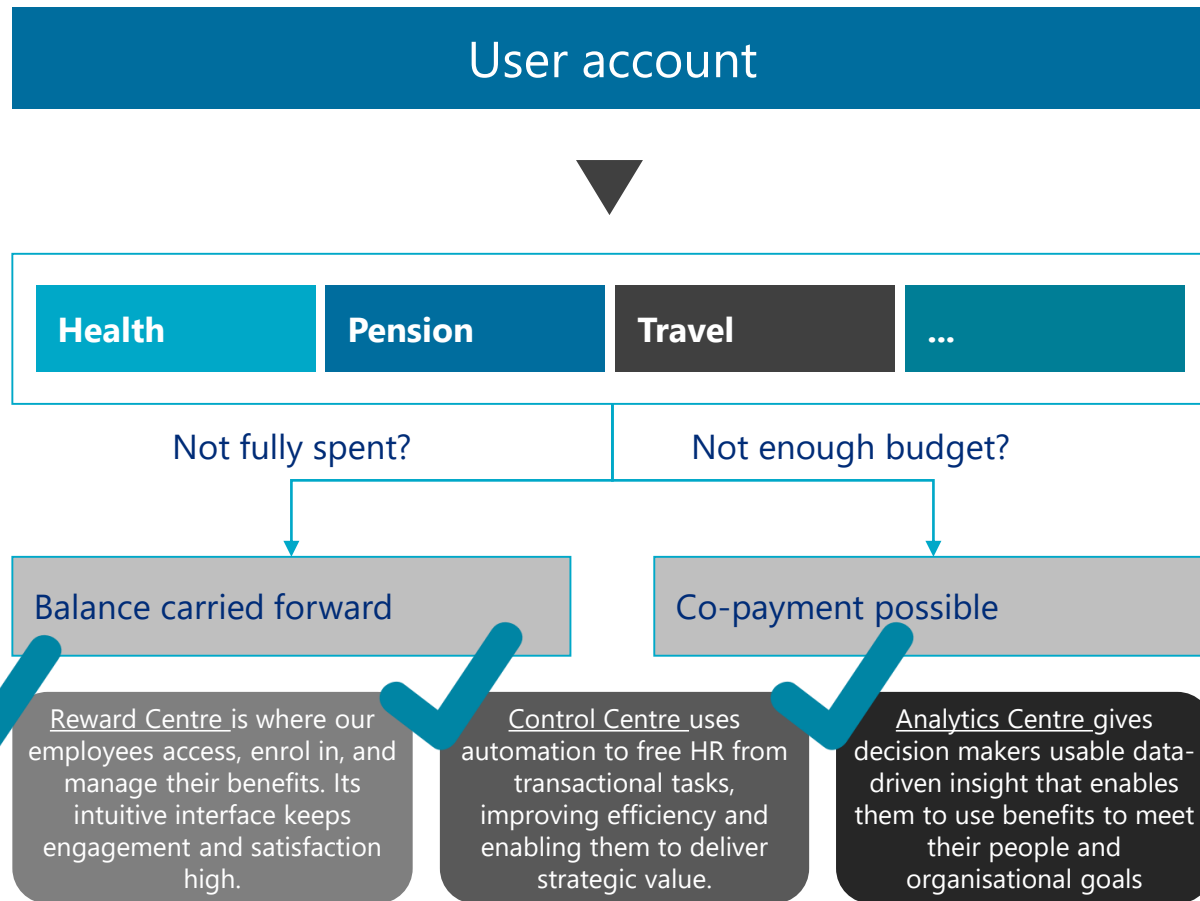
User account

Health

Pension

Travel

...

Not fully spent?

Not enough budget?

Balance carried forward

Co-payment possible

Reward Centre is where our employees access, enrol in, and manage their benefits. Its intuitive interface keeps engagement and satisfaction high.

Control Centre uses automation to free HR from transactional tasks, improving efficiency and enabling them to deliver strategic value.

Analytics Centre gives decision makers usable data-driven insight that enables them to use benefits to meet their people and organisational goals